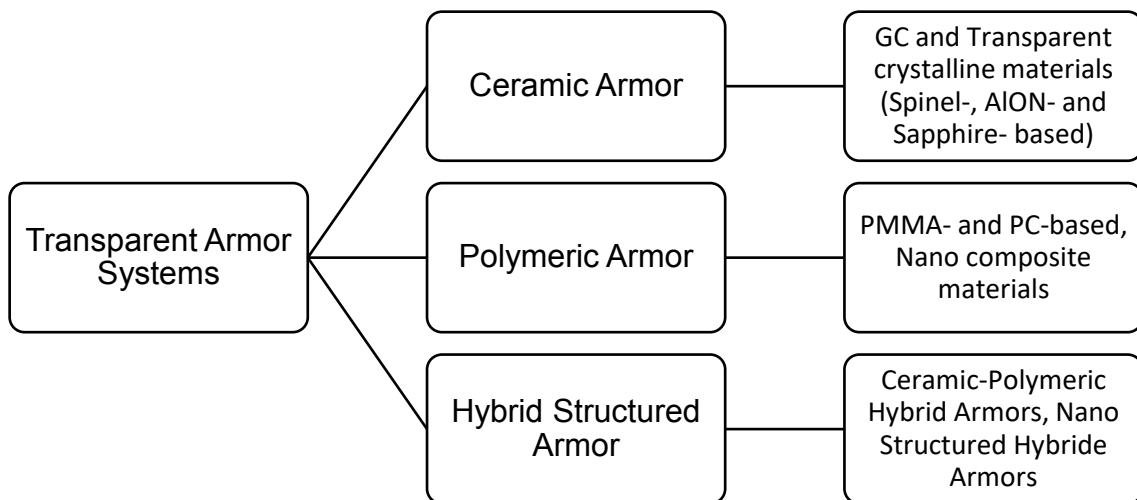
Transparent Armor Systems

Ceramic Armor

GC and Transparent crystalline materials (Spinel-, AlON- and Sapphire- based)

Polymeric Armor

PMMA- and PC-based, Nano composite materials

Hybrid Structured Armor

Ceramic-Polymeric Hybrid Armors, Nano Structured Hybride Armors